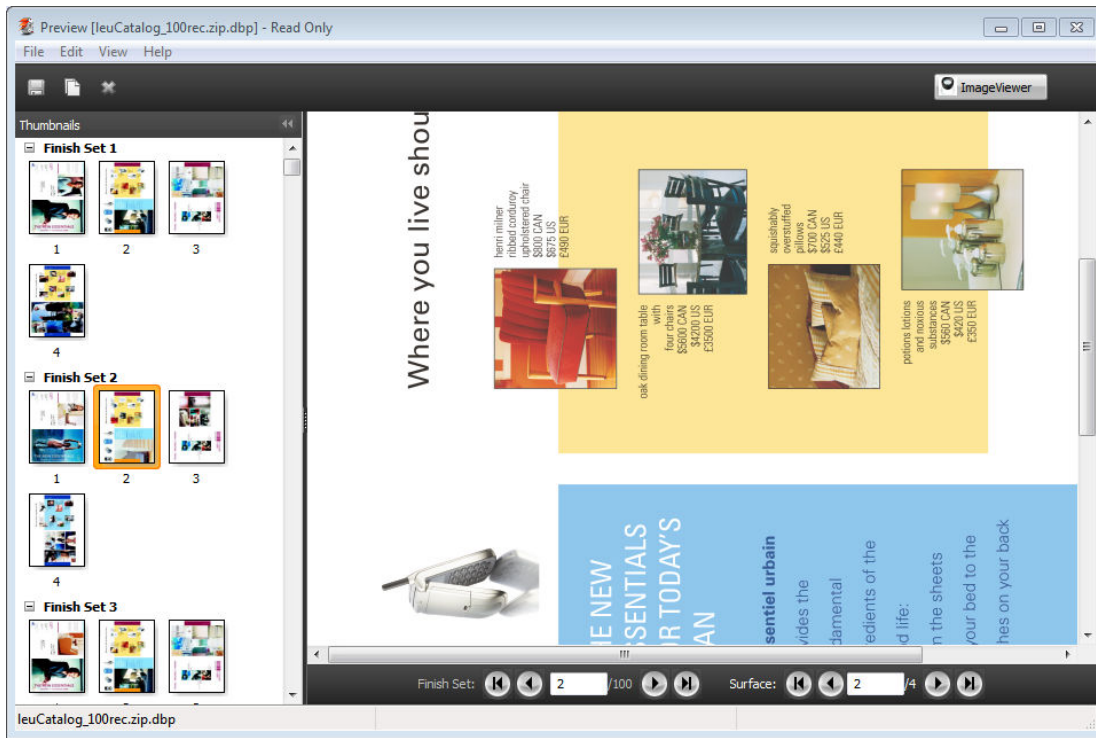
Preview [leuCatalog_100rec.zip.dbp] - Read Only

File Edit View Help

ImageViewer

Thumbnails

Finish Set 1

1 2 3

4

Finish Set 2

1 2 3

4

Finish Set 3

Where you live shou

henri milner ribbed corduroy upholstered chair $800 CAN $675 US £490 EUR

oak dining room table with four chairs $5600 CAN $4200 US £3500 EUR

squishably overstuffed pillows $700 CAN $525 US £440 EUR

potions lotions and noxious substances $560 CAN $420 US £350 EUR

HE NEW SENTIALS OR TODAY'S AN

sentiel urbain vides the damental edients of the d life: n the sheets your bed to the hes on your back

Finish Set: 2 /100 Surface: 2 /4

leuCatalog_100rec.zip.dbp